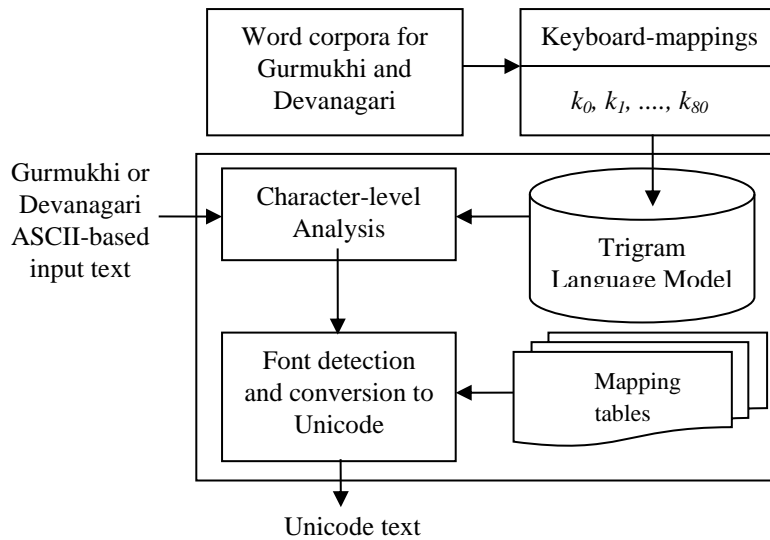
Word corpora for Gurmukhi and Devanagari

Keyboard-mappings

$k_0$, $k_1$, ...., $k_{80}$

Gurmukhi or Devanagari ASCII-based input text

Character-level Analysis

Trigram Language Model

Font detection and conversion to Unicode

Mapping tables

Unicode text